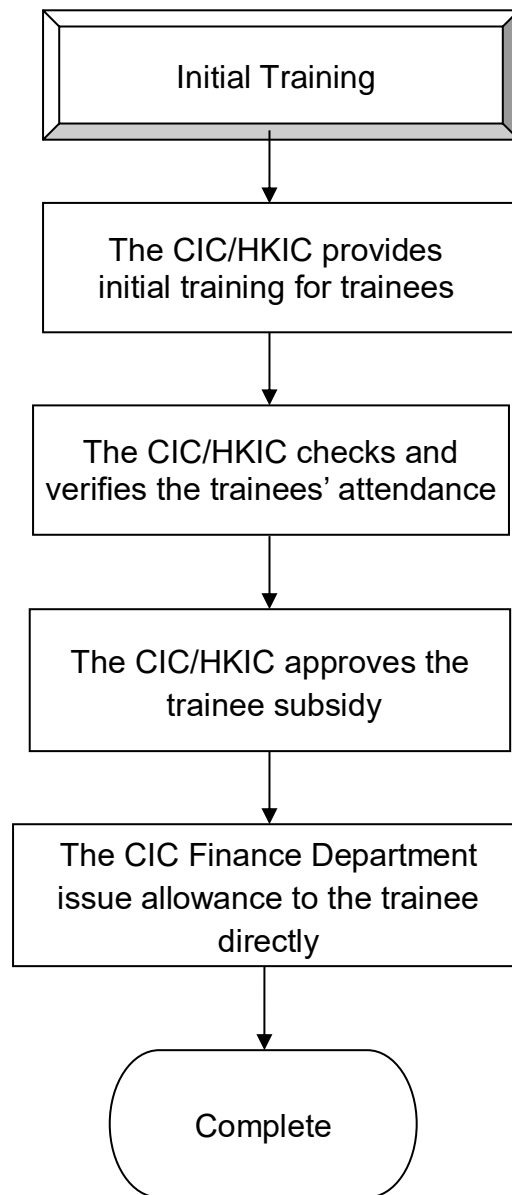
Initial Training

The CIC/HKIC provides initial training for trainees

The CIC/HKIC checks and verifies the trainees' attendance

The CIC/HKIC approves the trainee subsidy

The CIC Finance Department issue allowance to the trainee directly

Complete